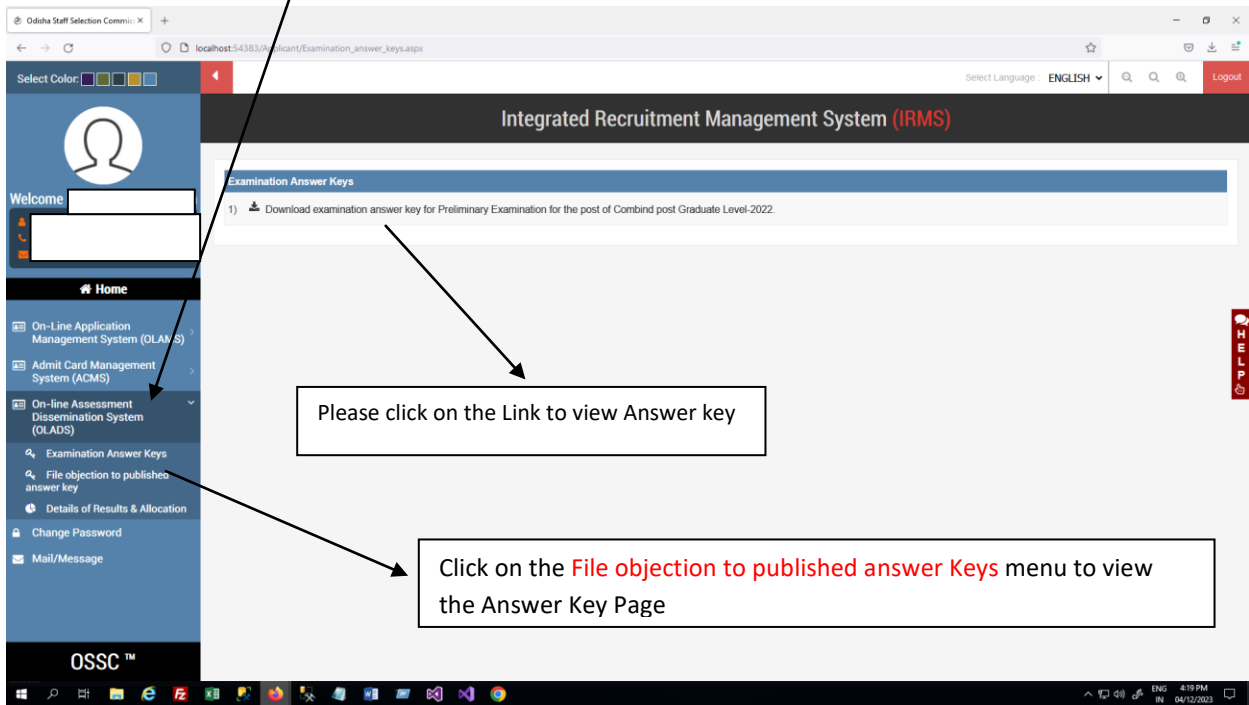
Odisha Staff Selection Commis ×

localhost:54383/Applicant/Examination_answer_keys.aspx

Select Color:

Select Language : ENGLISH

Logout

Integrated Recruitment Management System (IRMS)

Welcome

Home

On-Line Application Management System (OLAMS)

Admit Card Management System (ACMS)

On-line Assessment Dissemination System (OLADS)

Examination Answer Keys

File objection to published answer key

Details of Results & Allocation

Change Password

Mail/Message

OSSC ™

Examination Answer Keys

1) Download examination answer key for Preliminary Examination for the post of Combind post Graduate Level-2022.

HELP

Please click on the Link to view Answer key

Click on the File objection to published answer Keys menu to view the Answer Key Page

ENG IN 4:19 PM 04/12/2023